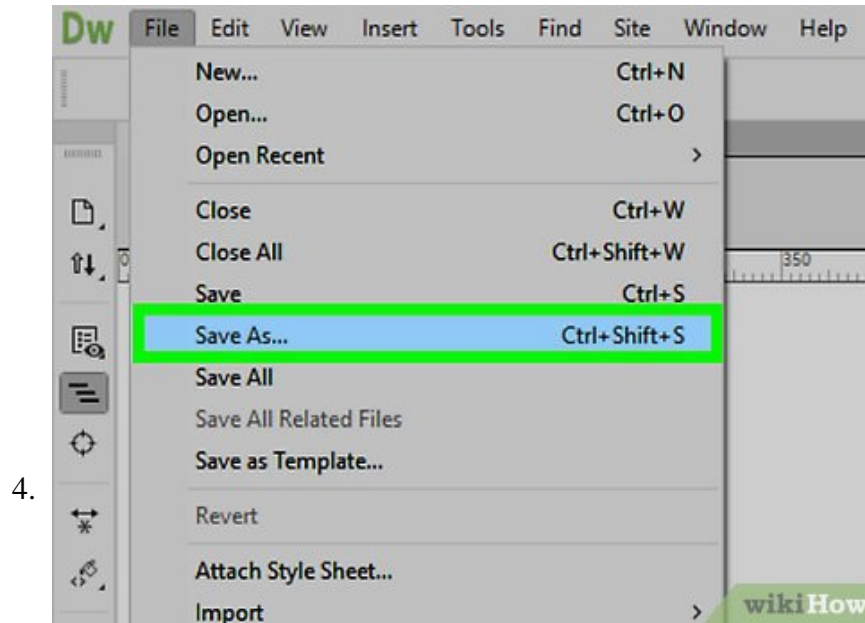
4.

Dw File Edit View Insert Tools Find Site Window Help

New... Ctrl+N
Open... Ctrl+O
Open Recent >
Close Ctrl+W
Close All Ctrl+Shift+W
Save Ctrl+S
Save As... Ctrl+Shift+S
Save All
Save All Related Files
Save as Template...
Revert
Attach Style Sheet...
Import >

350

wikiHow